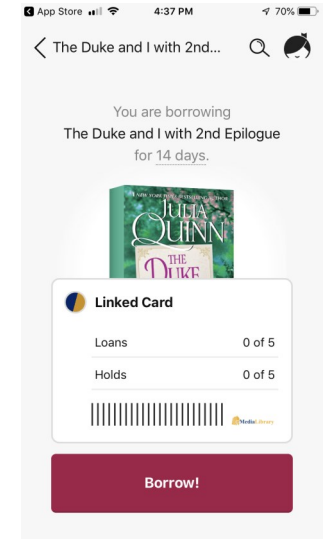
App Store 4:37 PM 70%

The Duke and I with 2nd...

You are borrowing
The Duke and I with 2nd Epilogue
for 14 days.

A NEW YORK TIMES BESTSELLING AUTHOR
JULIA QUINN
THE DUKE

Linked Card

| Loans | 0 of 5 |
|---|---|
| Holds | 0 of 5 |

MediaLibrary

Borrow!